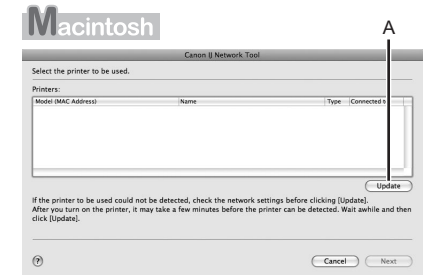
Macintosh

A

Canon IJ Network Tool

Select the printer to be used.

Printers:

| Model (MAC Address) | Name | Type | Connected t |
|---|---|---|---|

Update

If the printer to be used could not be detected, check the network settings before clicking [Update].
After you turn on the printer, it may take a few minutes before the printer can be detected. Wait awhile and then click [Update].

?

Cancel

Next